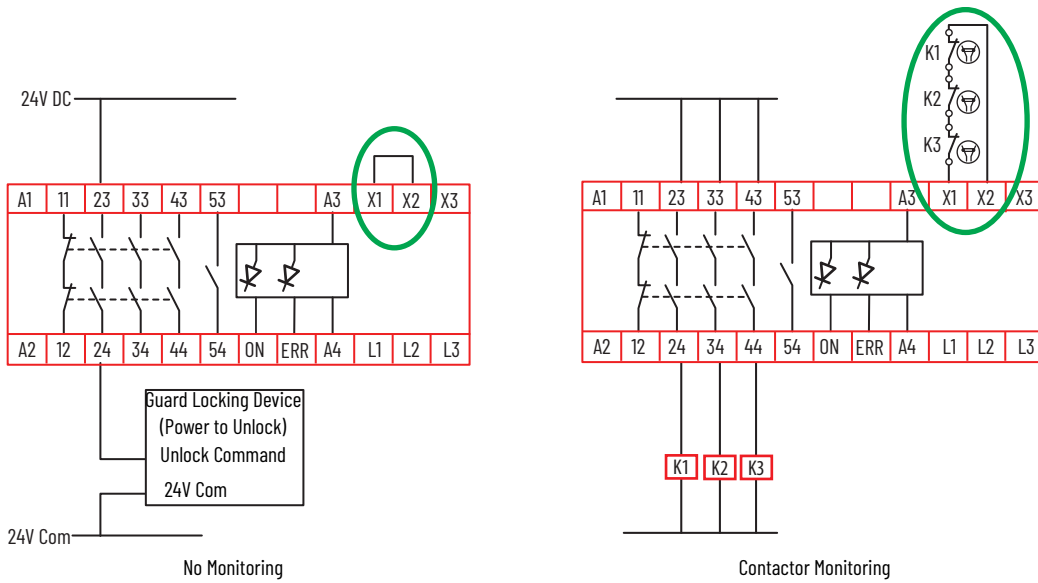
24V DC

| A1 | 11 | 23 | 33 | 43 | 53 | | | A3 | X1 | X2 | X3 |
|---|---|---|---|---|---|---|---|---|---|---|---|

| A2 | 12 | 24 | 34 | 44 | 54 | ON | ERR | A4 | L1 | L2 | L3 |
|---|---|---|---|---|---|---|---|---|---|---|---|

Guard Locking Device (Power to Unlock)
Unlock Command
24V Com

24V Com

No Monitoring

K1
K2
K3

| A1 | 11 | 23 | 33 | 43 | 53 | | | A3 | X1 | X2 | X3 |
|---|---|---|---|---|---|---|---|---|---|---|---|

| A2 | 12 | 24 | 34 | 44 | 54 | ON | ERR | A4 | L1 | L2 | L3 |
|---|---|---|---|---|---|---|---|---|---|---|---|

K1 K2 K3

Contactor Monitoring